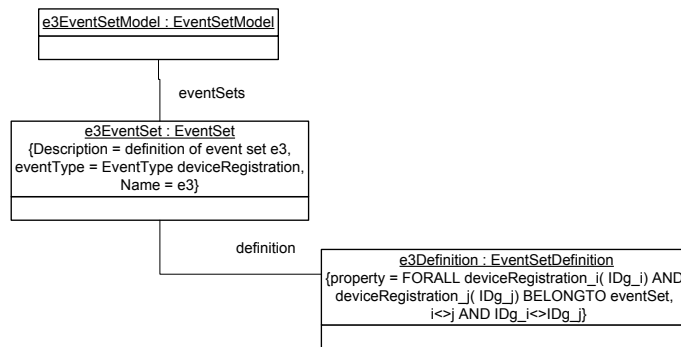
e3EventSetModel : EventSetModel

eventSets

e3EventSet : EventSet
{Description = definition of event set e3,
eventType = EventType deviceRegistration,
Name = e3}

definition

e3Definition : EventSetDefinition
{property = FORALL deviceRegistration_i( IDg_i) AND
deviceRegistration_j( IDg_j) BELONGTO eventSet,
i<>j AND IDg_i<>IDg_j}